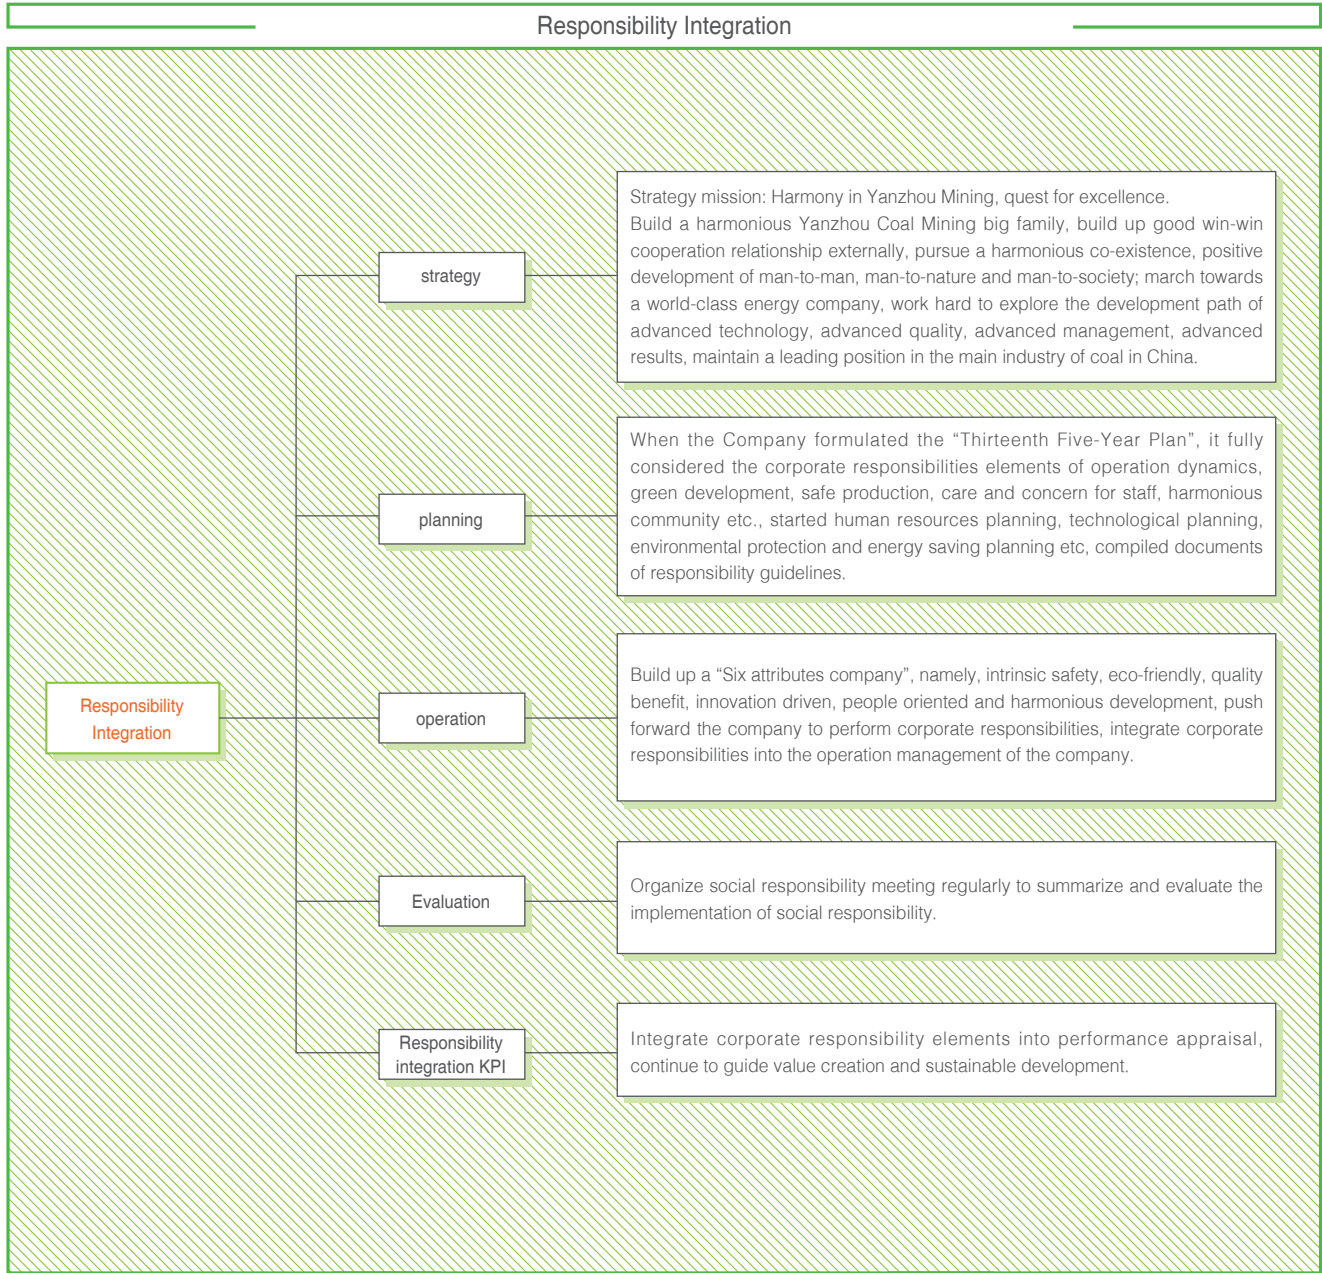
Responsibility Integration

Responsibility Integration

strategy

Strategy mission: Harmony in Yanzhou Mining, quest for excellence.
Build a harmonious Yanzhou Coal Mining big family, build up good win-win cooperation relationship externally, pursue a harmonious co-existence, positive development of man-to-man, man-to-nature and man-to-society; march towards a world-class energy company, work hard to explore the development path of advanced technology, advanced quality, advanced management, advanced results, maintain a leading position in the main industry of coal in China.

planning

When the Company formulated the “Thirteenth Five-Year Plan”, it fully considered the corporate responsibilities elements of operation dynamics, green development, safe production, care and concern for staff, harmonious community etc., started human resources planning, technological planning, environmental protection and energy saving planning etc, compiled documents of responsibility guidelines.

operation

Build up a “Six attributes company”, namely, intrinsic safety, eco-friendly, quality benefit, innovation driven, people oriented and harmonious development, push forward the company to perform corporate responsibilities, integrate corporate responsibilities into the operation management of the company.

Evaluation

Organize social responsibility meeting regularly to summarize and evaluate the implementation of social responsibility.

Responsibility integration KPI

Integrate corporate responsibility elements into performance appraisal, continue to guide value creation and sustainable development.